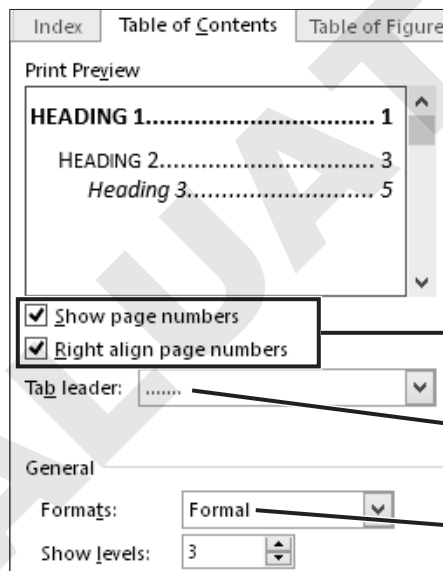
Index | Table of Contents | Table of Figure

Print Preview

HEADING 1.............................. 1

HEADING 2.............................. 3

Heading 3.......................... 5

Show page numbers

Right align page numbers

Tab leader: .......

General

Formats: Formal

Show levels: 3